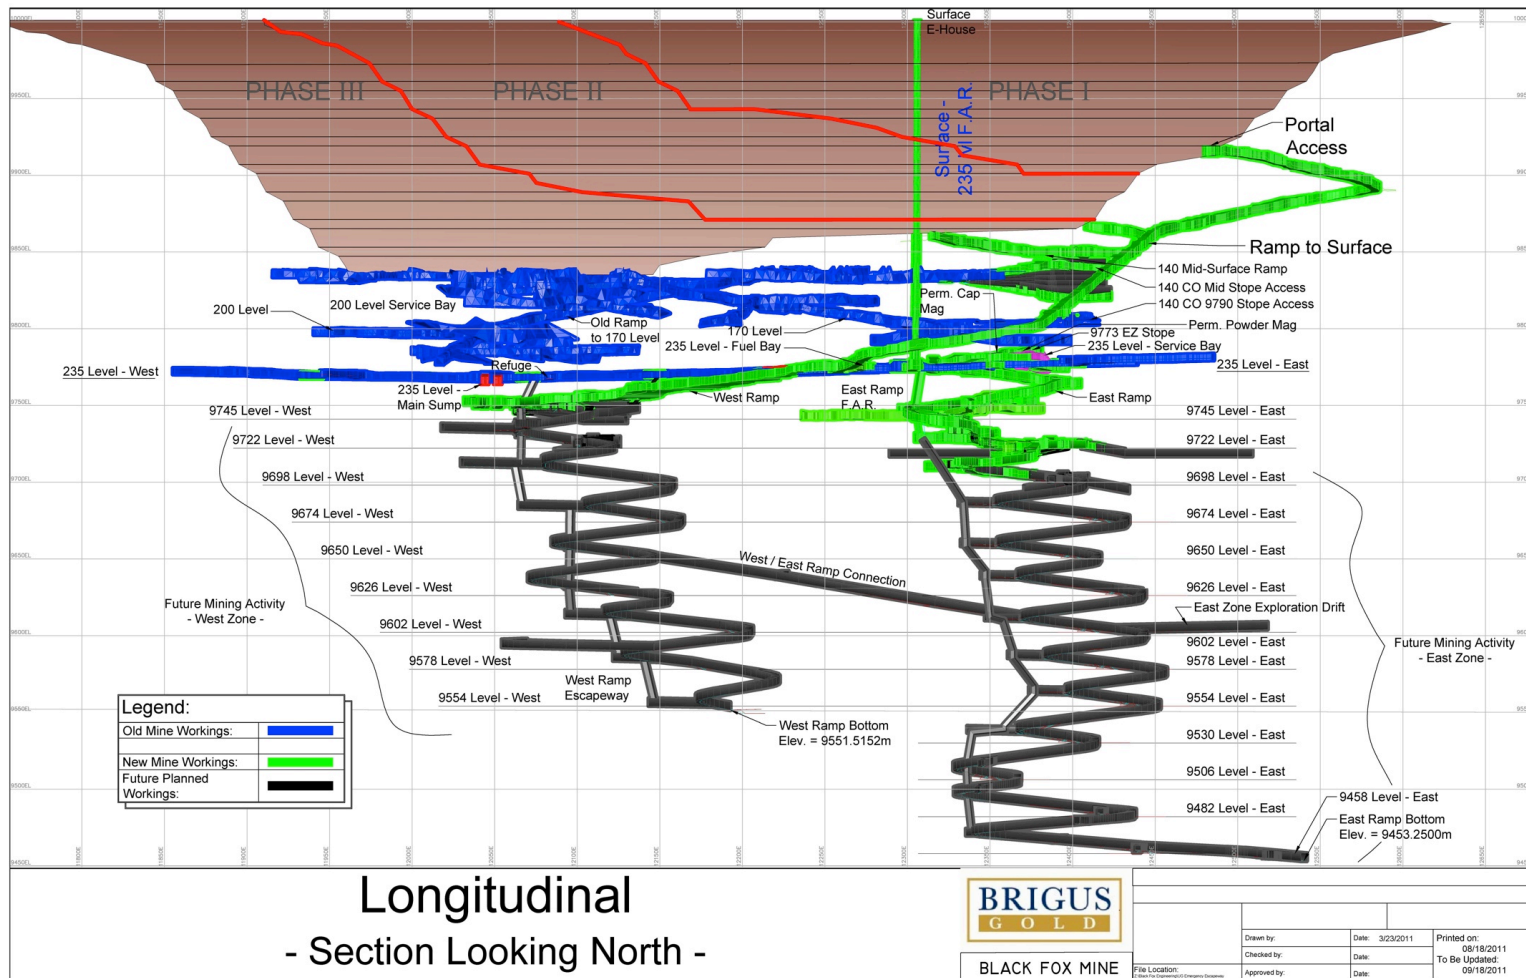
Surface E-House

PHASE III

PHASE II

PHASE I

Surface - 235 M F.A.R.

Portal Access

Ramp to Surface

140 Mid-Surface Ramp

140 CO Mid Stope Access

140 CO 9790 Stope Access

Perm. Cap Mag

Perm. Powder Mag

9773 EZ Stope

235 Level - Service Bay

235 Level - East

200 Level

200 Level Service Bay

Old Ramp to 170 Level

170 Level

235 Level - Fuel Bay

235 Level - West

Refuge

235 Level - Main Sump

West Ramp

East Ramp F.A.R.

East Ramp

9745 Level - West

9745 Level - East

9722 Level - West

9722 Level - East

9698 Level - West

9698 Level - East

9674 Level - West

9674 Level - East

9650 Level - West

9650 Level - East

West / East Ramp Connection

9626 Level - West

9626 Level - East

East Zone Exploration Drift

Future Mining Activity - West Zone -

9602 Level - West

9602 Level - East

9578 Level - West

9578 Level - East

Future Mining Activity - East Zone -

West Ramp Escapeway

9554 Level - West

9554 Level - East

West Ramp Bottom Elev. = 9551.5152m

9530 Level - East

9506 Level - East

9458 Level - East

9482 Level - East

East Ramp Bottom Elev. = 9453.2500m

Legend:

| | |
|---|---|
| Old Mine Workings: | |
| New Mine Workings: | |
| Future Planned Workings: | |

Longitudinal

- Section Looking North -

BRIGUS GOLD

BLACK FOX MINE

File Location:

Drawn by:

Date: 3/23/2011

Checked by:

Date:

Approved by:

Date:

Printed on: 08/18/2011

To Be Updated: 09/18/2011